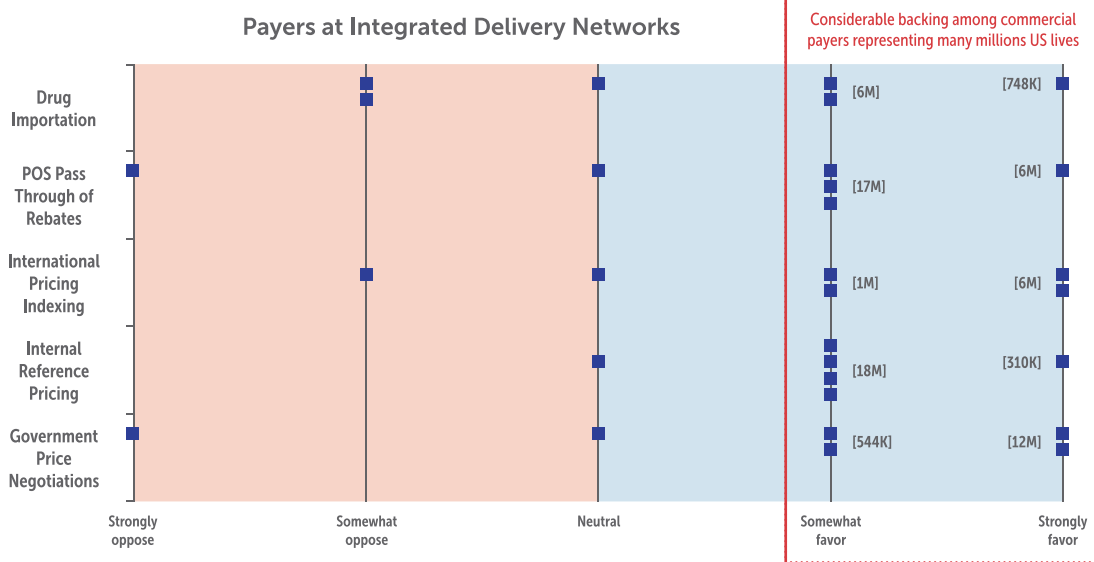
Payers at Integrated Delivery Networks

Considerable backing among commercial payers representing many millions US lives

Drug Importation
[6M]
[748K]

POS Pass Through of Rebates
[17M]
[6M]

International Pricing Indexing
[1M]
[6M]

Internal Reference Pricing
[18M]
[310K]

Government Price Negotiations
[544K]
[12M]

Strongly oppose
Somewhat oppose
Neutral
Somewhat favor
Strongly favor